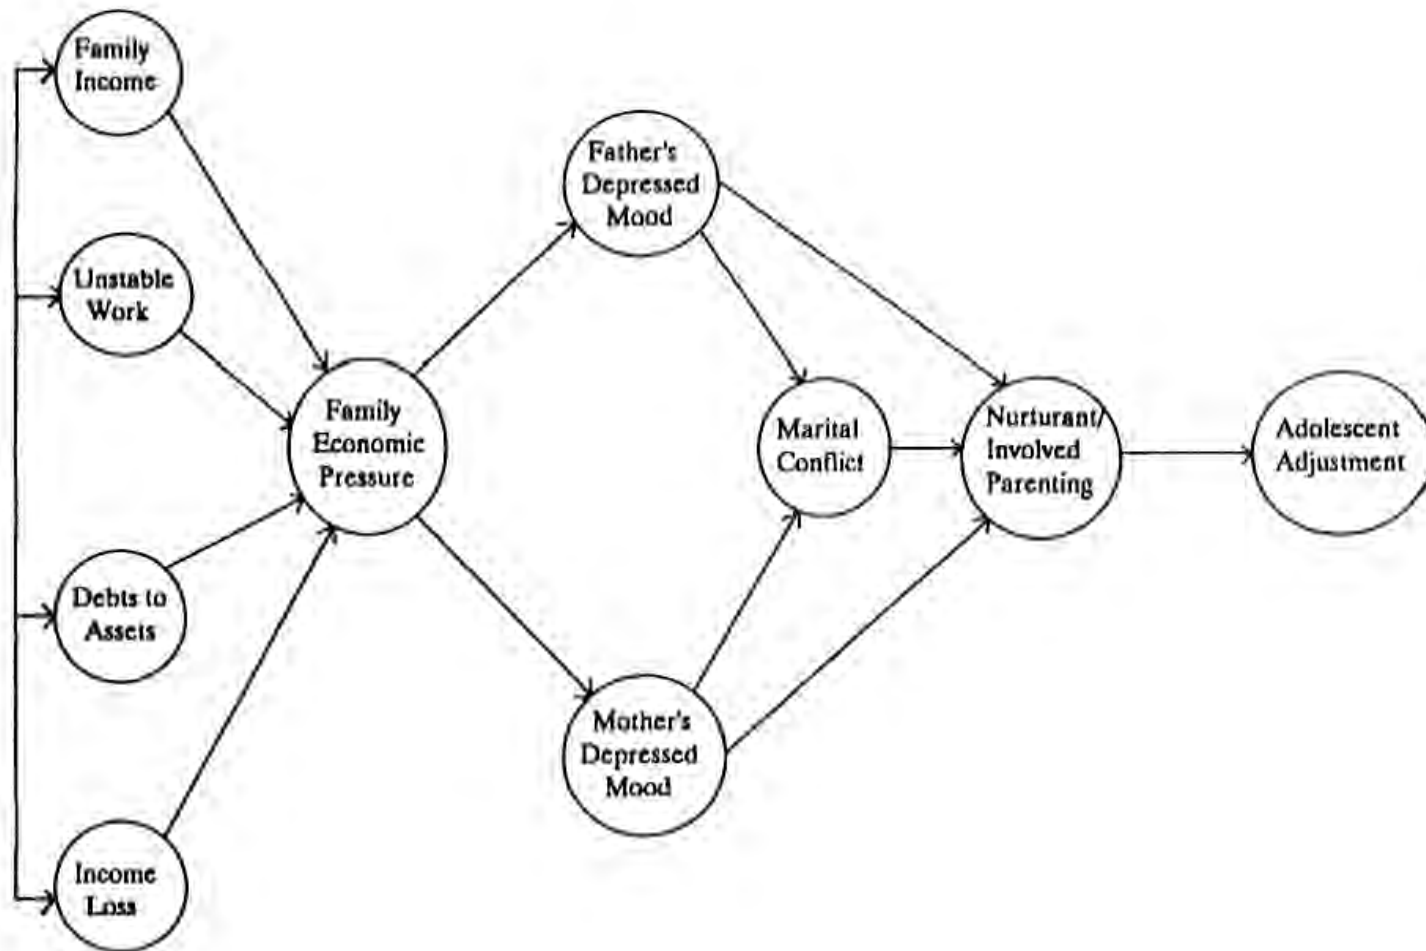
Family Income

Unstable Work

Debts to Assets

Income Loss

Family Economic Pressure

Father's Depressed Mood

Mother's Depressed Mood

Marital Conflict

Nurturant/ Involved Parenting

Adolescent Adjustment